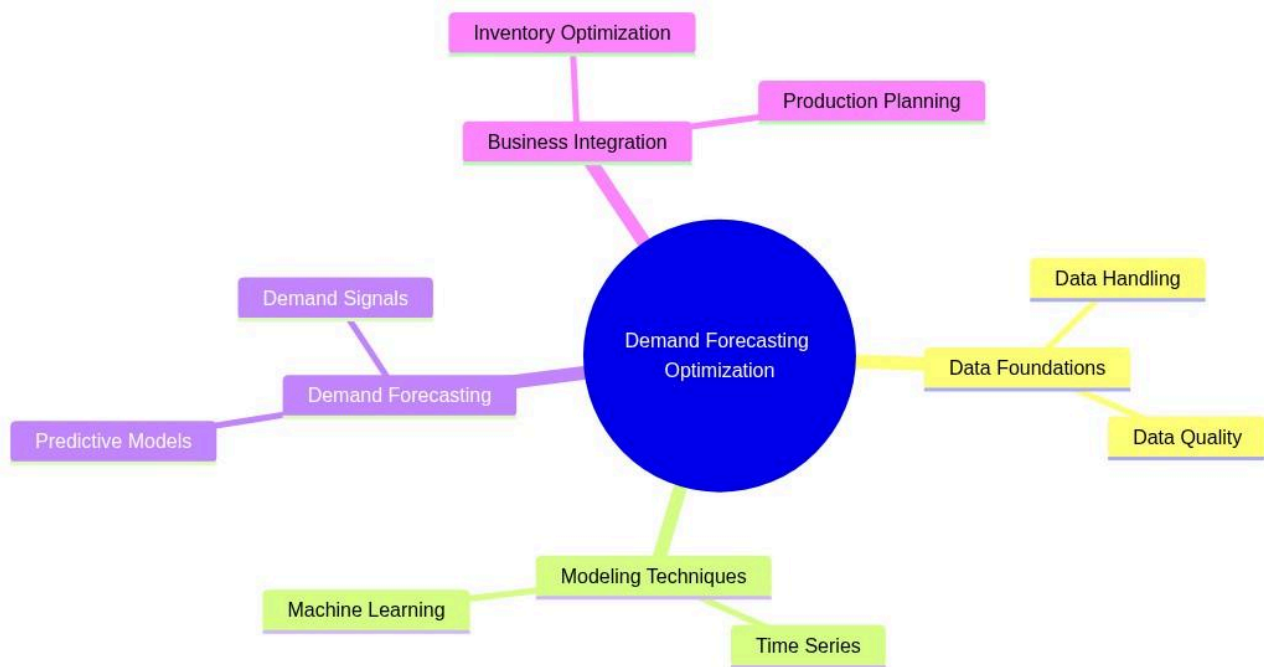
Demand Forecasting Optimization

Business Integration

Inventory Optimization

Production Planning

Data Foundations

Data Handling

Data Quality

Modeling Techniques

Machine Learning

Time Series

Demand Forecasting

Demand Signals

Predictive Models